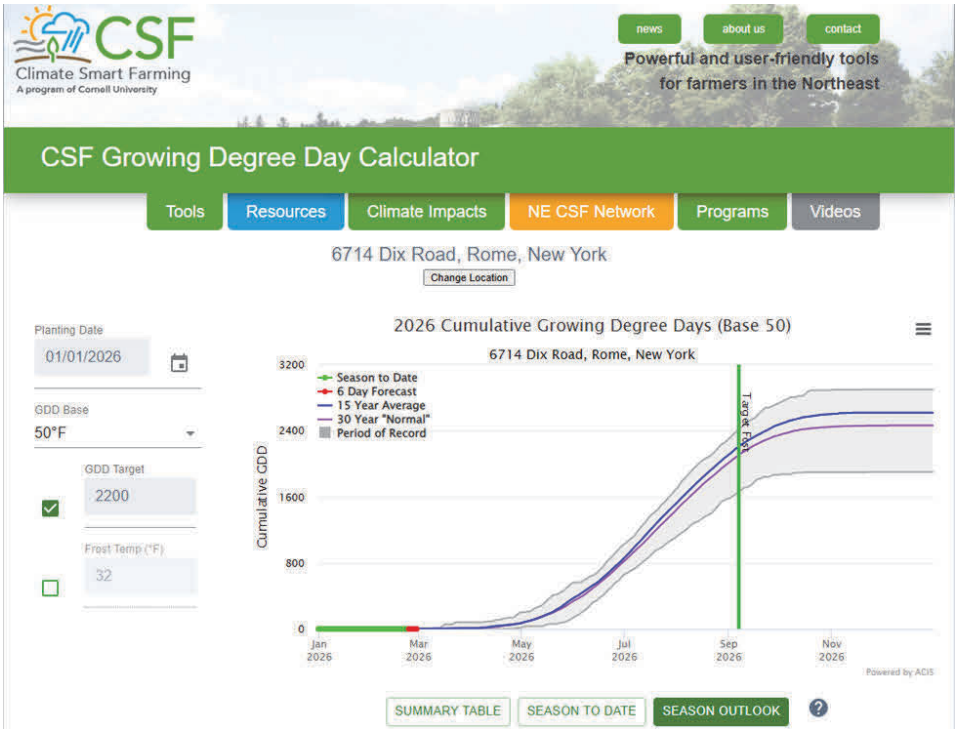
CSF
Climate Smart Farming
A program of Cornell University

news about us contact

Powerful and user-friendly tools for farmers in the Northeast

CSF Growing Degree Day Calculator

Tools Resources Climate Impacts NE CSF Network Programs Videos

6714 Dix Road, Rome, New York

Change Location

Planting Date
01/01/2026

GDD Base
50°F

GDD Target
2200

Frost Temp (°F)
32

2026 Cumulative Growing Degree Days (Base 50)
6714 Dix Road, Rome, New York

Season to Date
6 Day Forecast
15 Year Average
30 Year "Normal"
Period of Record

Target Past

Cumulative GDD

3200
2400
1600
800
0

Jan 2026
Mar 2026
May 2026
Jul 2026
Sep 2026
Nov 2026

Powered by ACIS

SUMMARY TABLE SEASON TO DATE SEASON OUTLOOK ?